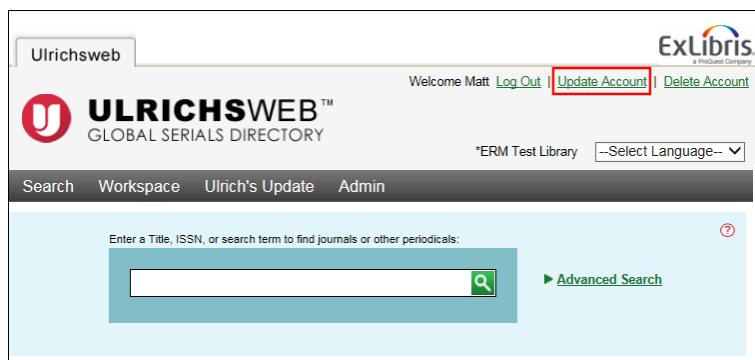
Ulrichsweb

ExLibris
a ProQuest Company

Welcome Matt Log Out | Update Account | Delete Account

ULRICHSWEB™
GLOBAL SERIALS DIRECTORY

*ERM Test Library --Select Language--

Search Workspace Ulrich's Update Admin

Enter a Title, ISSN, or search term to find journals or other periodicals:

?

Advanced Search